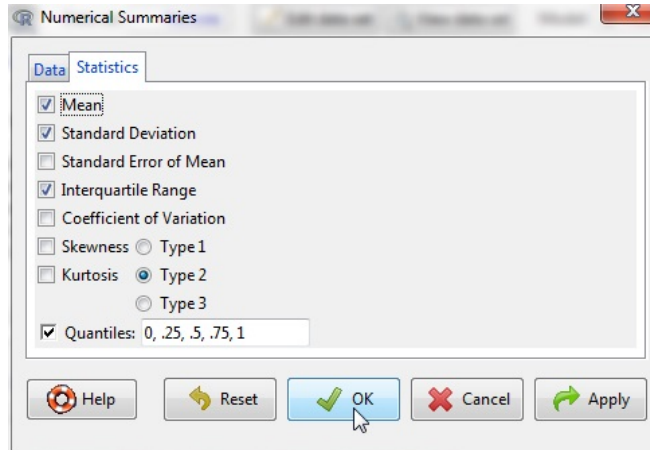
Numerical Summaries

Data Statistics

Mean

Standard Deviation

Standard Error of Mean

Interquartile Range

Coefficient of Variation

Skewness Type 1

Kurtosis Type 2

Type 3

Quantiles: 0, .25, .5, .75, 1

Help Reset OK Cancel Apply